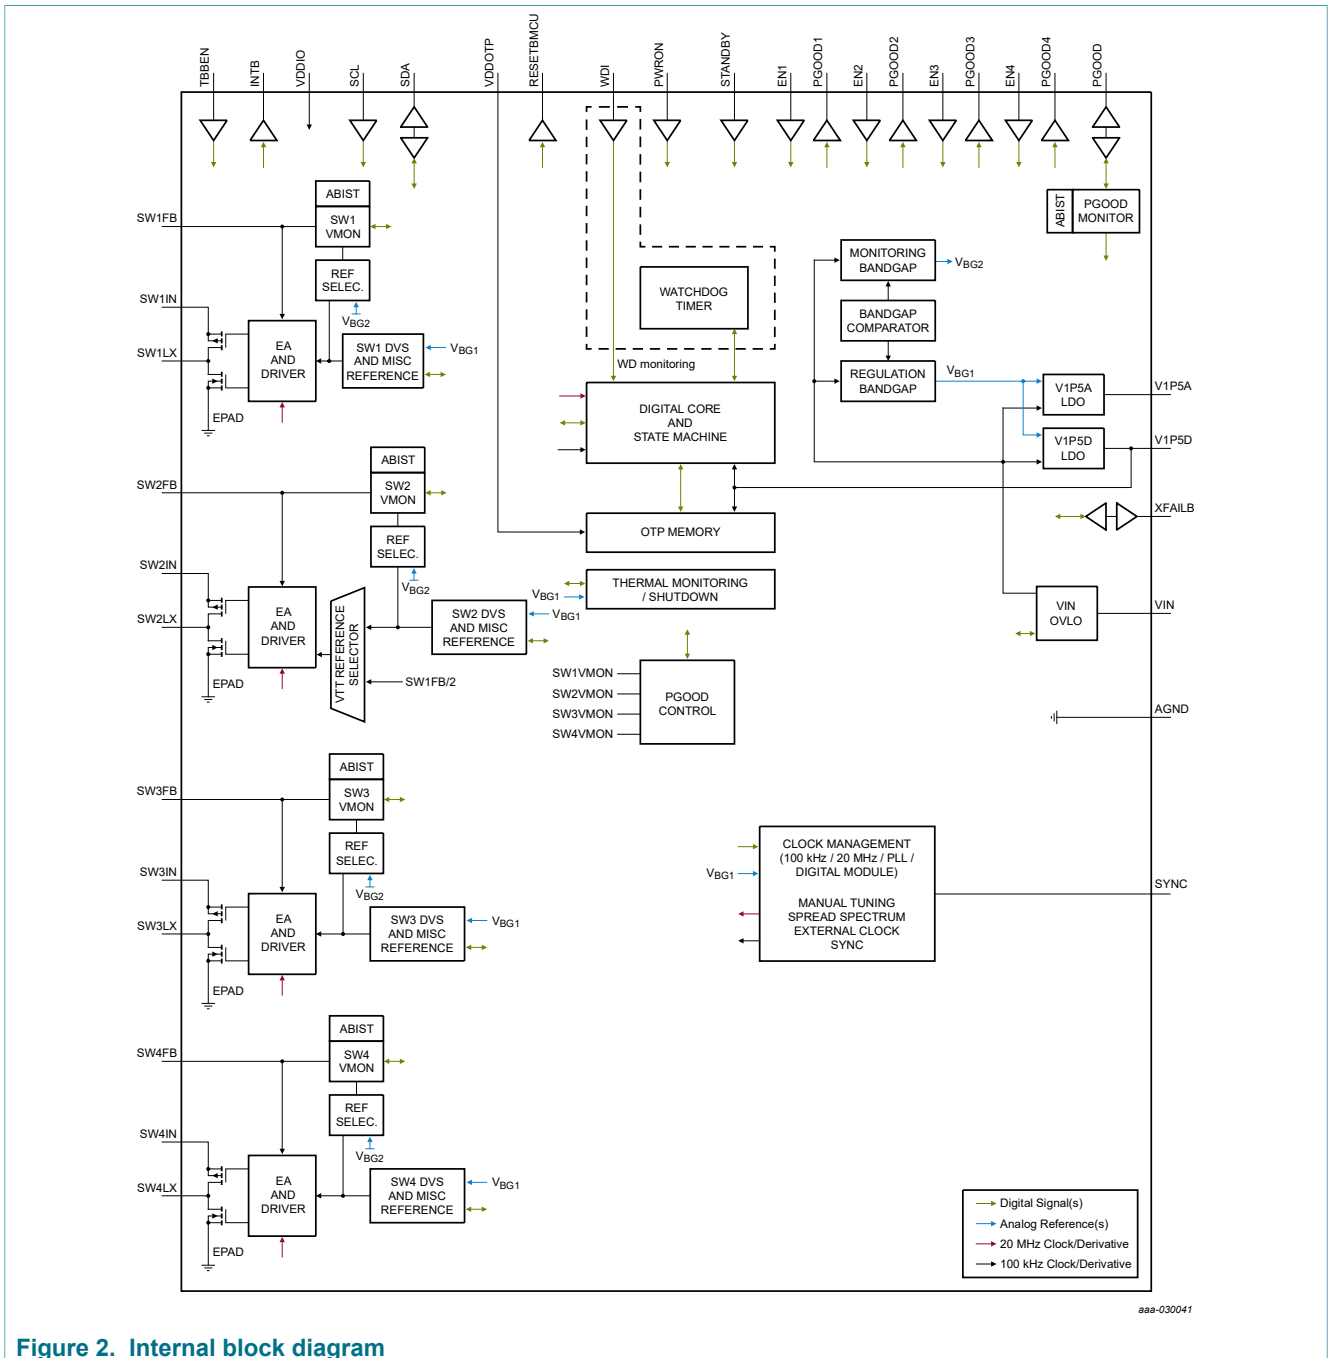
TBBEN INTB VDDIO SCL SDA VDDOTP RESETBMCU WDI PWRON STANDBY EN1 PGOOD1 EN2 PGOOD2 EN3 PGOOD3 EN4 PGOOD4 PGOOD

ABIST
PGOOD MONITOR

SW1FB
ABIST
SW1 VMON
REF SELEC.
$V_{BG2}$
SW1IN
SW1LX
EA AND DRIVER
SW1 DVS AND MISC REFERENCE
$V_{BG1}$
EPAD

WATCHDOG TIMER
WD monitoring
MONITORING BANDGAP
$V_{BG2}$
BANDGAP COMPARATOR
REGULATION BANDGAP
$V_{BG1}$
DIGITAL CORE AND STATE MACHINE
V1P5A LDO
V1P5A
V1P5D LDO
V1P5D

SW2FB
ABIST
SW2 VMON
REF SELEC.
$V_{BG2}$
SW2IN
SW2LX
EA AND DRIVER
VTT REFERENCE SELECTOR
SW2 DVS AND MISC REFERENCE
$V_{BG1}$
$V_{BG1}$
SW1FB/2
EPAD

XFAILB
OTP MEMORY
THERMAL MONITORING / SHUTDOWN
VIN OVLO
VIN
SW1VMON
SW2VMON
SW3VMON
SW4VMON
PGOOD CONTROL
AGND

SW3FB
ABIST
SW3 VMON
REF SELEC.
$V_{BG2}$
SW3IN
SW3LX
EA AND DRIVER
SW3 DVS AND MISC REFERENCE
$V_{BG1}$
EPAD

$V_{BG1}$
CLOCK MANAGEMENT (100 kHz / 20 MHz / PLL / DIGITAL MODULE)
MANUAL TUNING SPREAD SPECTRUM EXTERNAL CLOCK SYNC
SYNC

SW4FB
ABIST
SW4 VMON
REF SELEC.
$V_{BG2}$
SW4IN
SW4LX
EA AND DRIVER
SW4 DVS AND MISC REFERENCE
$V_{BG1}$
EPAD

Digital Signal(s)
Analog Reference(s)
20 MHz Clock/Derivative
100 kHz Clock/Derivative

aaa-030041

Figure 2. Internal block diagram